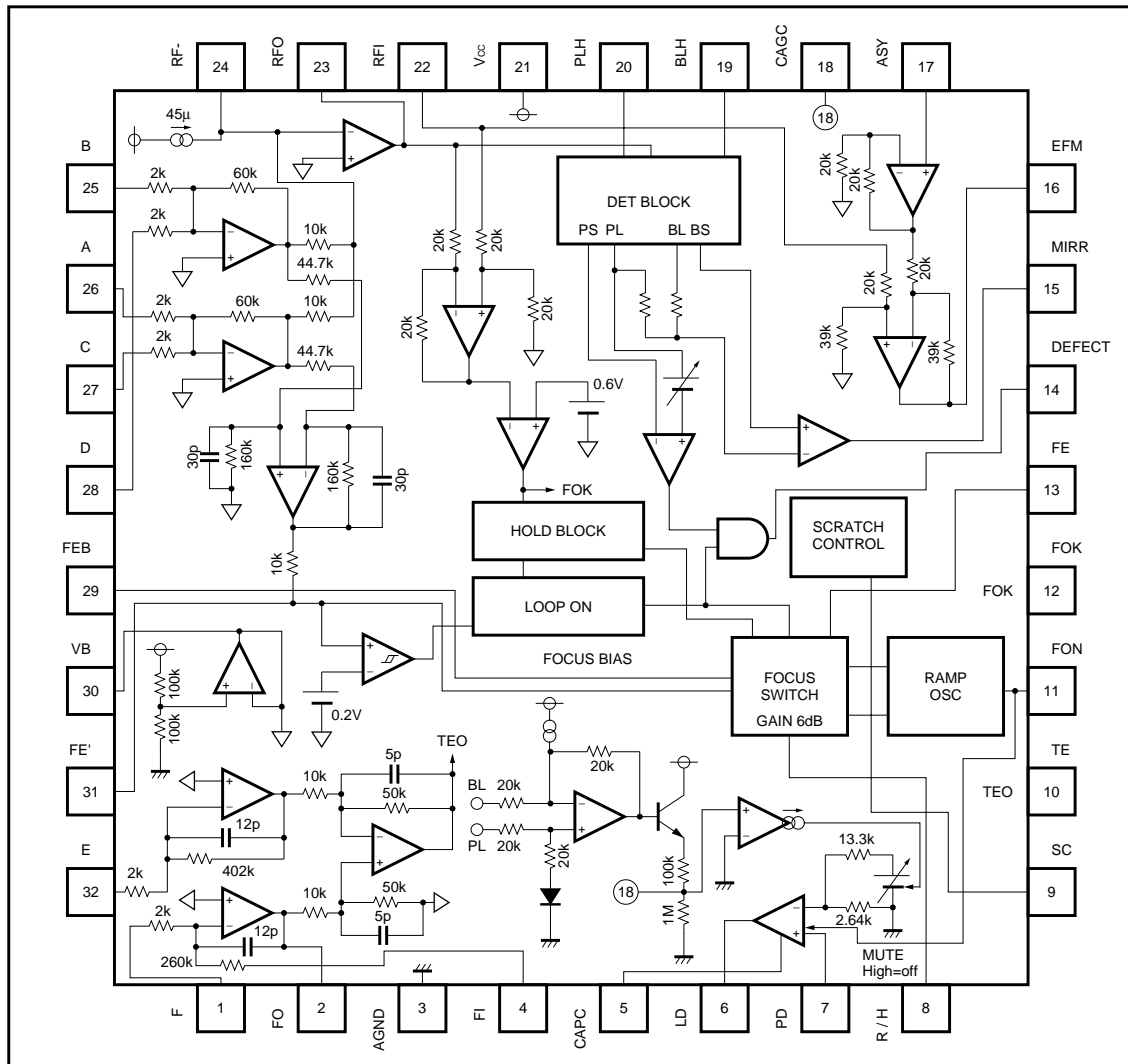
RF- 24
RFO 23
RFI 22
Vcc 21
PLH 20
BLH 19
CAGC 18
ASY 17

45μ
18

B 25
A 26
C 27
D 28
FEB 29
VB 30
FE' 31
E 32

EFM 16
MIRR 15
DEFECT 14
FE 13
FOK 12
FON 11
TE 10
SC 9

F 1
FO 2
AGND 3
FI 4
CAPC 5
LD 6
PD 7
R / H 8

2k
60k
2k
10k
44.7k
2k
60k
10k
2k
44.7k
30p
160k
160k
30p
10k

20k
20k
20k
20k
20k
0.6V
FOK

DET BLOCK
PS PL
BL BS

20k
20k
20k
20k
39k
39k

HOLD BLOCK
SCRATCH CONTROL
LOOP ON
FOK
FOCUS BIAS
FOCUS SWITCH
GAIN 6dB
RAMP OSC

100k
100k
0.2V

TEO
10k
5p
50k
12p
402k
2k
2k
10k
50k
5p
12p
260k

BL 20k
PL 20k
20k
20k
18
100k
1M

TEO
13.3k
2.64k
MUTE
High=off